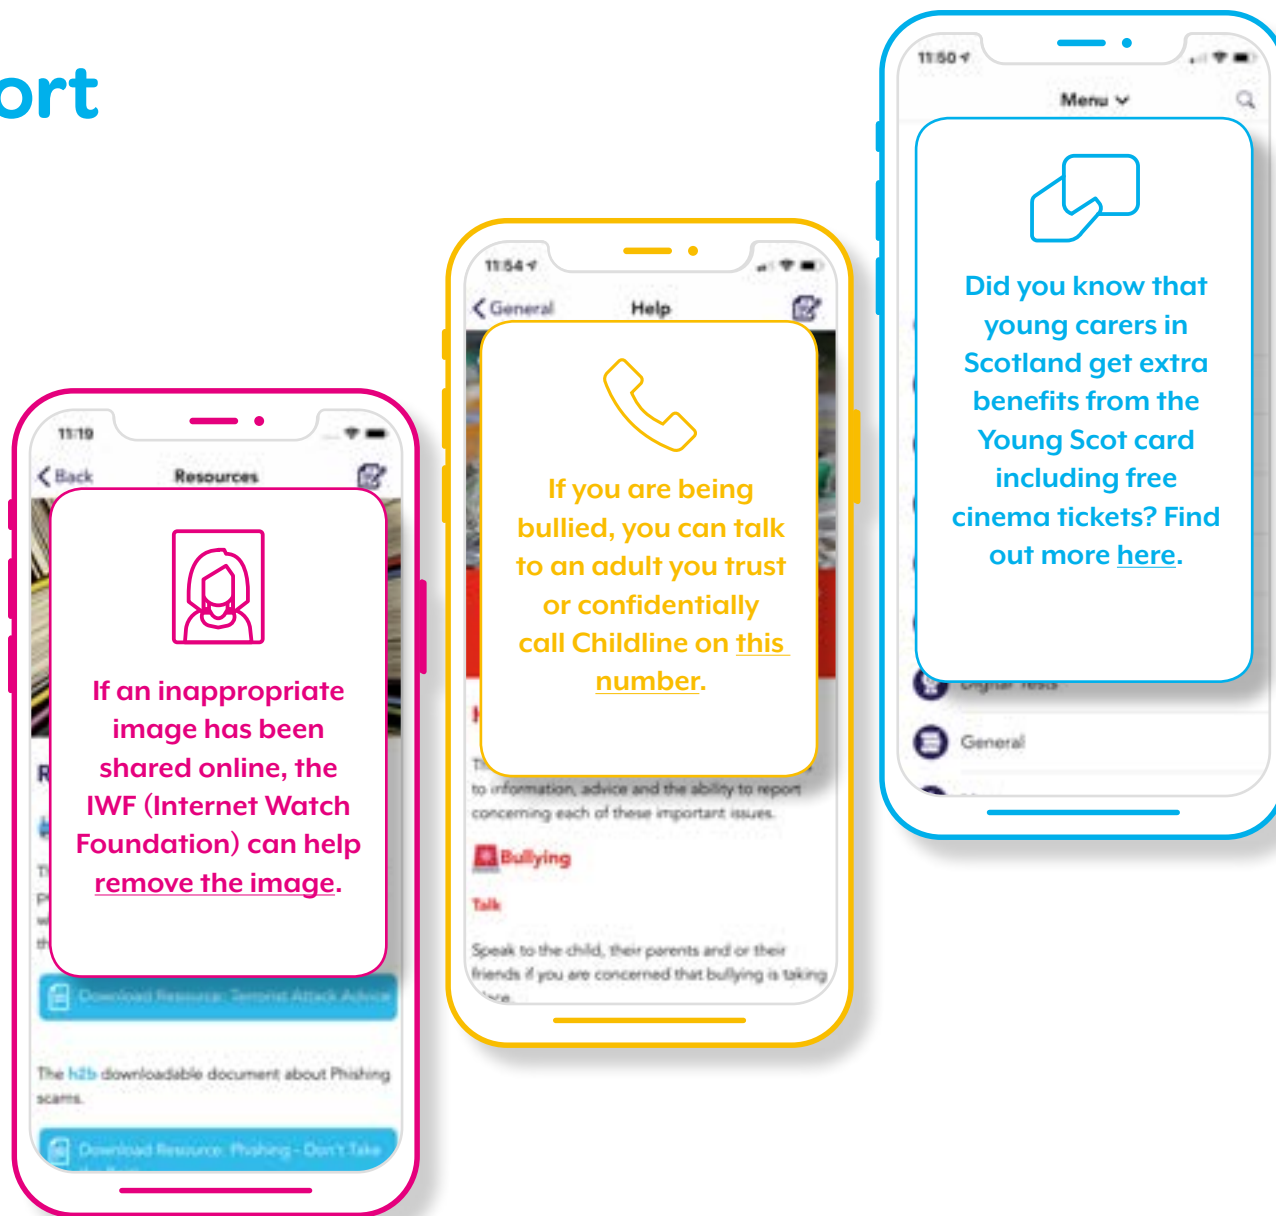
ort

11:19

Back Resources

If an inappropriate image has been shared online, the IWF (Internet Watch Foundation) can help remove the image.

Download Resource: Terrorist Attack Advice

The h2b downloadable document about Phishing scams.

Download Resource: Phishing - Don't Take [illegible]

11:54

General Help

If you are being bullied, you can talk to an adult you trust or confidentially call Childline on this number.

to information, advice and the ability to report concerning each of these important issues.

Bullying

Talk

Speak to the child, their parents and or their friends if you are concerned that bullying is taking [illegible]

11:50

Menu

Did you know that young carers in Scotland get extra benefits from the Young Scot card including free cinema tickets? Find out more here.

Digital Tests

General